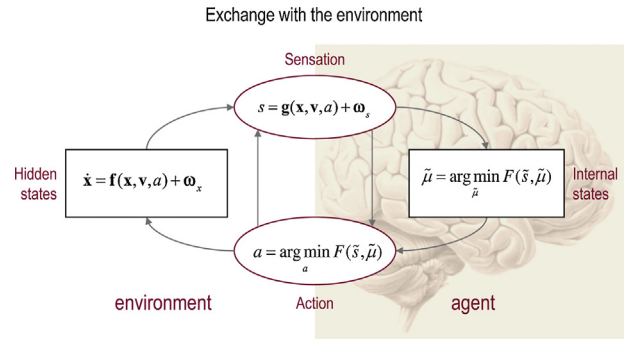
Exchange with the environment

Sensation

$s = \mathbf{g}(\mathbf{x}, \mathbf{v}, a) + \boldsymbol{\omega}_s$

Hidden states

$\dot{\mathbf{x}} = \mathbf{f}(\mathbf{x}, \mathbf{v}, a) + \boldsymbol{\omega}_x$

$\tilde{\mu} = \arg\min_{\tilde{\mu}} F(\tilde{s}, \tilde{\mu})$

Internal states

$a = \arg\min_{a} F(\tilde{s}, \tilde{\mu})$

environment

Action

agent